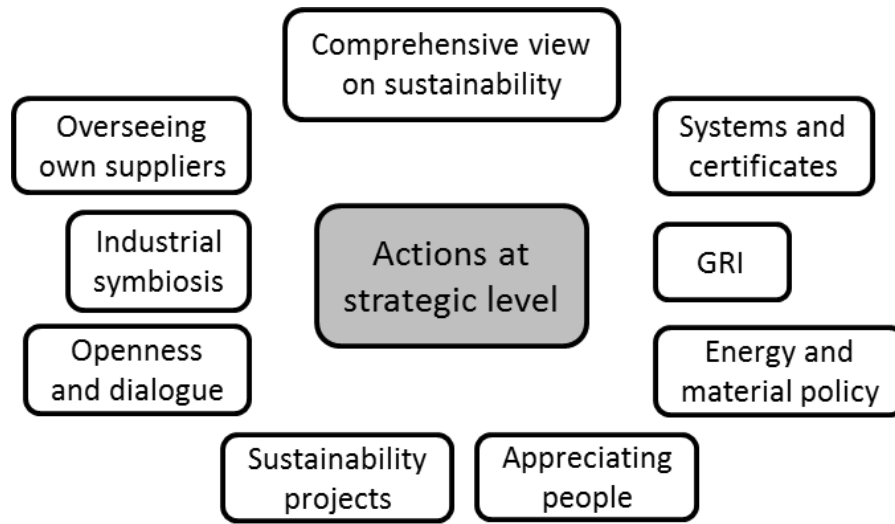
Comprehensive view on sustainability

Overseeing own suppliers

Systems and certificates

Industrial symbiosis

Actions at strategic level

GRI

Openness and dialogue

Energy and material policy

Sustainability projects

Appreciating people